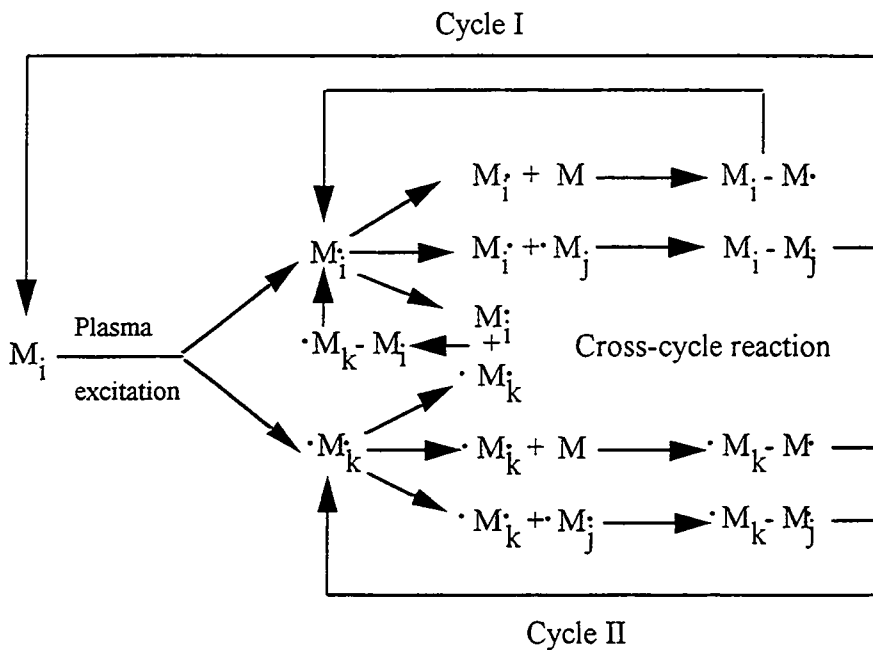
Cycle I

$M_i$ Plasma excitation

$M_i^{:}$

$M_i^{\cdot} + M \rightarrow M_i - M\cdot$

$M_i^{\cdot} + \cdot M_j \rightarrow M_i - M_j^{\cdot}$

$M_i^{:} + \cdot M_k^{\cdot}$

$\cdot M_k - M_i$

Cross-cycle reaction

$\cdot M_k^{\cdot}$

$\cdot M_k^{\cdot} + M \rightarrow \cdot M_k - M\cdot$

$\cdot M_k^{\cdot} + \cdot M_j^{\cdot} \rightarrow \cdot M_k - M_j^{\cdot}$

Cycle II